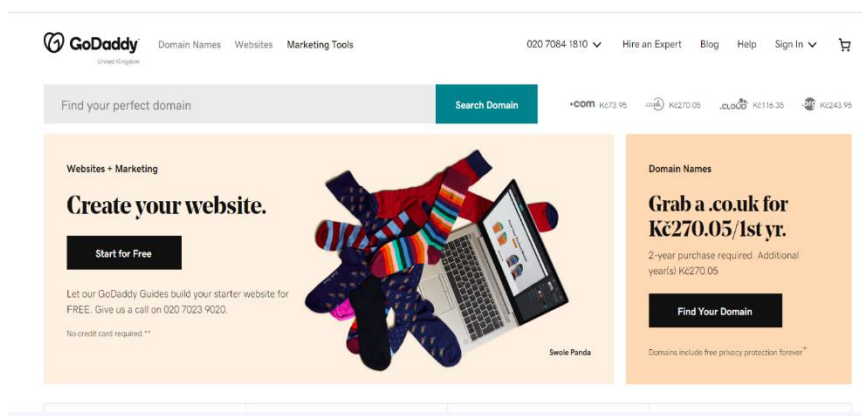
GoDaddy
United Kingdom

Domain Names Websites Marketing Tools

020 7084 1810 Hire an Expert Blog Help Sign In

Find your perfect domain

Search Domain

.com Kč273.95 .co.uk Kč270.05 .cloud Kč116.35 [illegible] Kč243.95

Websites + Marketing

Create your website.

Start for Free

Let our GoDaddy Guides build your starter website for FREE. Give us a call on 020 7023 9020.

No credit card required.**

Swole Panda

Domain Names

Grab a .co.uk for Kč270.05/1st yr.

2-year purchase required. Additional year(s) Kč270.05

Find Your Domain

Domains include free privacy protection forever*